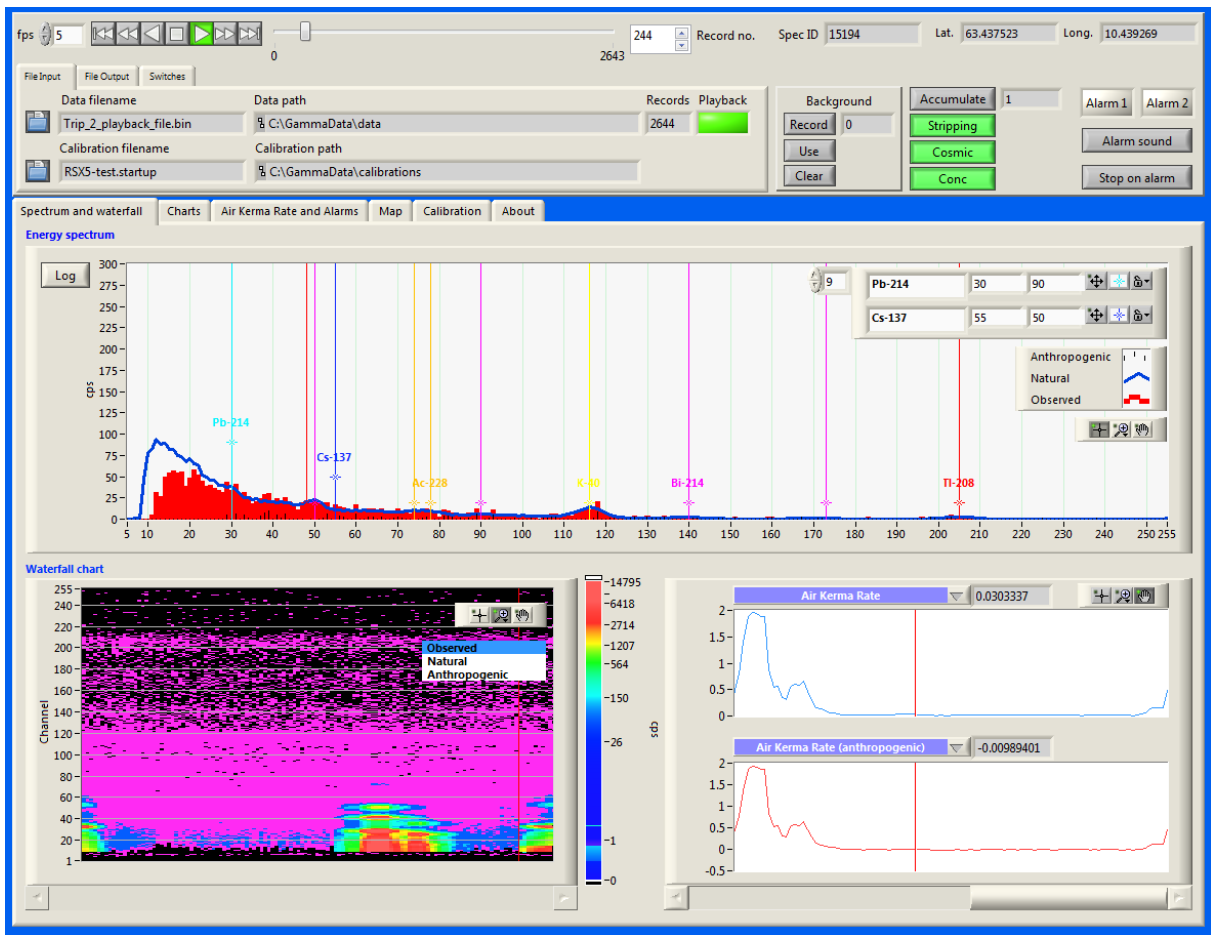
fps 5

0 2643

244 Record no.

Spec ID 15194

Lat. 63.437523

Long. 10.439269

File Input | File Output | Switches

Data filename
Trip_2_playback_file.bin

Data path
C:\GammaData\data

Records
2644

Playback

Calibration filename
RSX5-test.startup

Calibration path
C:\GammaData\calibrations

Background
Record 0
Use
Clear

Accumulate 1
Stripping
Cosmic
Conc

Alarm 1
Alarm 2
Alarm sound
Stop on alarm

Spectrum and waterfall | Charts | Air Kerma Rate and Alarms | Map | Calibration | About

Energy spectrum

Log

300
275
250
225
200
175
150
125
100
75
50
25
0

cps

Pb-214
Cs-137
Ac-228
K-40
Bi-214
Tl-208

5 10 20 30 40 50 60 70 80 90 100 110 120 130 140 150 160 170 180 190 200 210 220 230 240 250 255

9

| Pb-214 | 30 | 90 |
|---|---|---|
| Cs-137 | 55 | 50 |

Anthropogenic
Natural
Observed

Waterfall chart

255
240
220
200
180
160
140
120
100
80
60
40
20
1

Channel

Observed
Natural
Anthropogenic

14795
6418
2714
1207
564
150
26
1
0

cps

Air Kerma Rate 0.0303337

2
1.5
1
0.5
0

Air Kerma Rate (anthropogenic) -0.00989401

2
1.5
1
0.5
0
-0.5